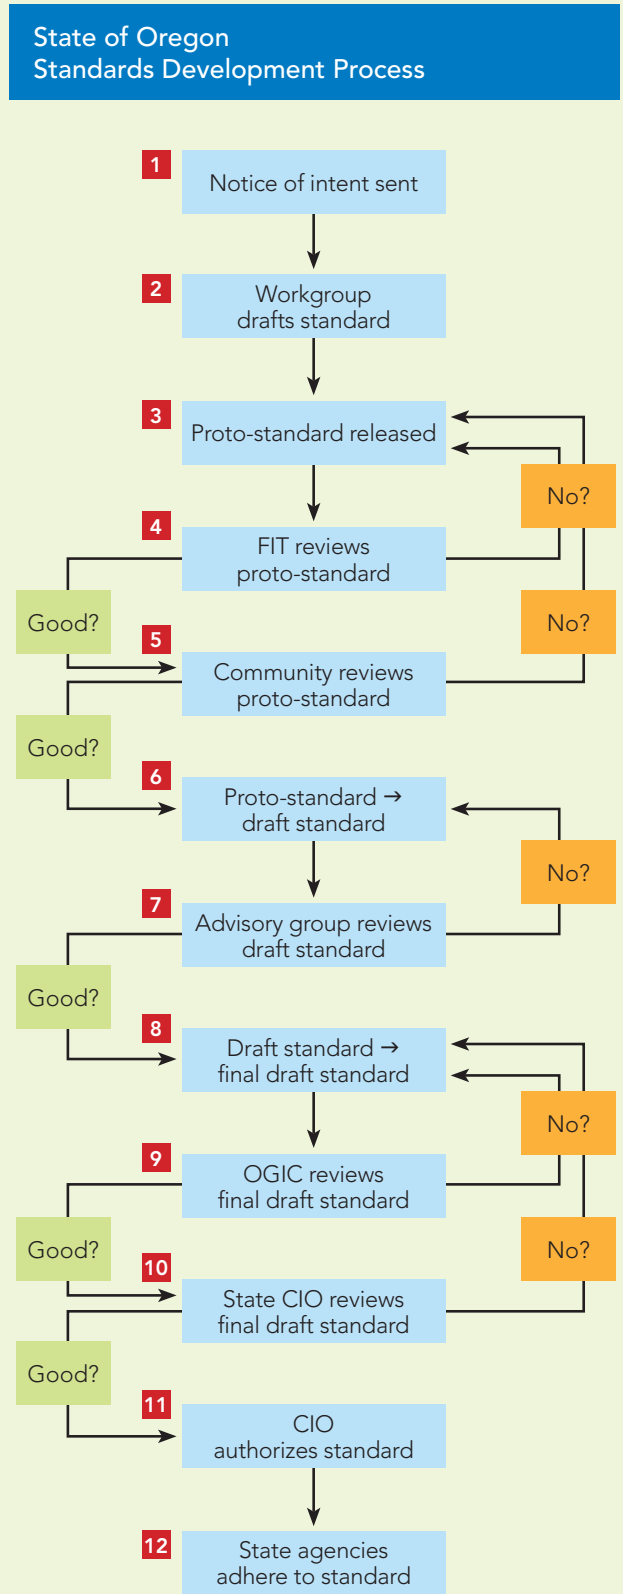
State of Oregon
Standards Development Process

1 Notice of intent sent

2 Workgroup drafts standard

3 Proto-standard released

No?

4 FIT reviews proto-standard

Good?

No?

5 Community reviews proto-standard

Good?

6 Proto-standard → draft standard

No?

7 Advisory group reviews draft standard

Good?

8 Draft standard → final draft standard

No?

9 OGIC reviews final draft standard

Good?

No?

10 State CIO reviews final draft standard

Good?

11 CIO authorizes standard

12 State agencies adhere to standard